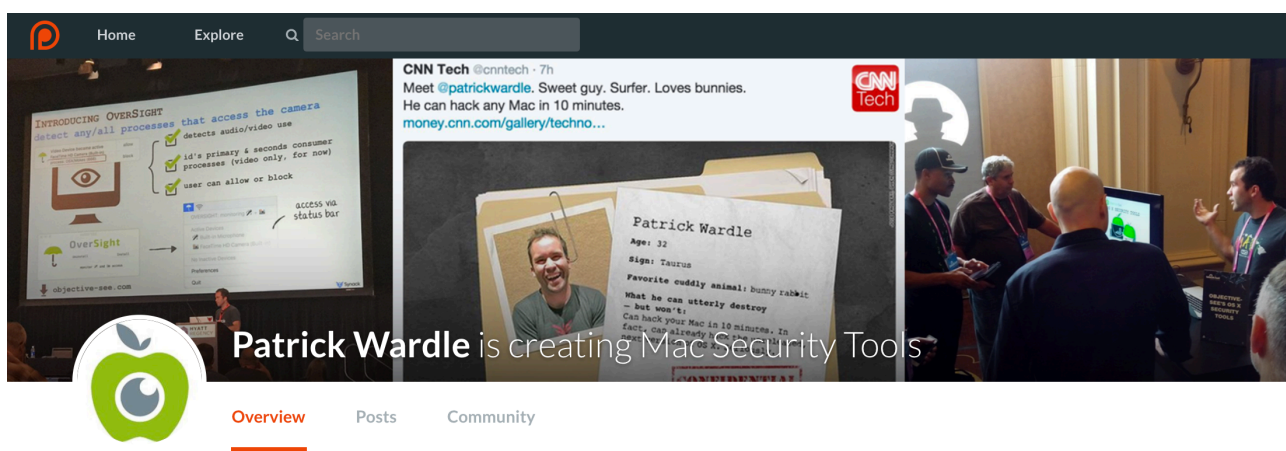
Home Explore Search

INTRODUCING OVERSIGHT
detect any/all processes that access the camera
detects audio/video use
id's primary & seconds consumer processes (video only, for now)
user can allow or block
access via status bar
OverSight
objective-see.com

CNN Tech @cnntech · 7h
Meet @patrickwardle. Sweet guy. Surfer. Loves bunnies.
He can hack any Mac in 10 minutes.
money.cnn.com/gallery/techno...

CNN Tech

Patrick Wardle
Age: 32
Sign: Taurus
Favorite cuddly animal: bunny rabbit
What he can utterly destroy – but won't:
Can hack your Mac in 10 minutes. In fact, can already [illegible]

CONFIDENTIAL

OBJECTIVE-SEE'S OS X SECURITY TOOLS

Patrick Wardle is creating Mac Security Tools

Overview Posts Community